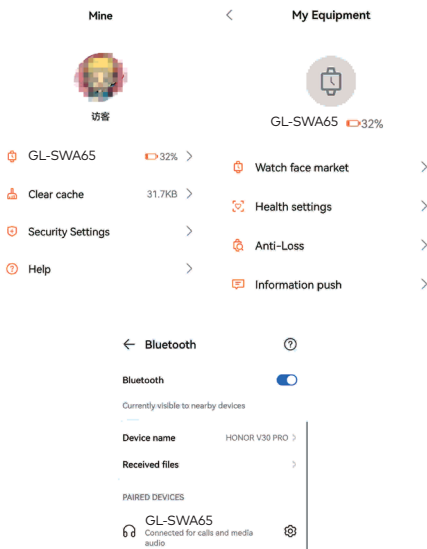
Mine

访客

GL-SWA65 32%

Clear cache 31.7KB

Security Settings

Help

My Equipment

GL-SWA65 32%

Watch face market

Health settings

Anti-Loss

Information push

Bluetooth

Bluetooth

Currently visible to nearby devices

Device name HONOR V30 PRO

Received files

PAIRED DEVICES

GL-SWA65
Connected for calls and media audio